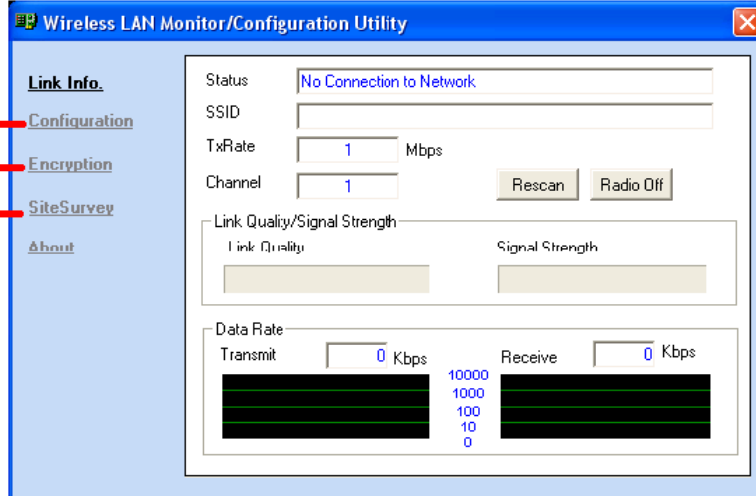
Wireless LAN Monitor/Configuration Utility

Link Info.
Configuration
Encryption
SiteSurvey
About

Status No Connection to Network
SSID
TxRate 1 Mbps
Channel 1
Rescan
Radio Off

Link Quality/Signal Strength
Link Quality
Signal Strength

Data Rate
Transmit 0 Kbps
Receive 0 Kbps
10000
1000
100
10
0